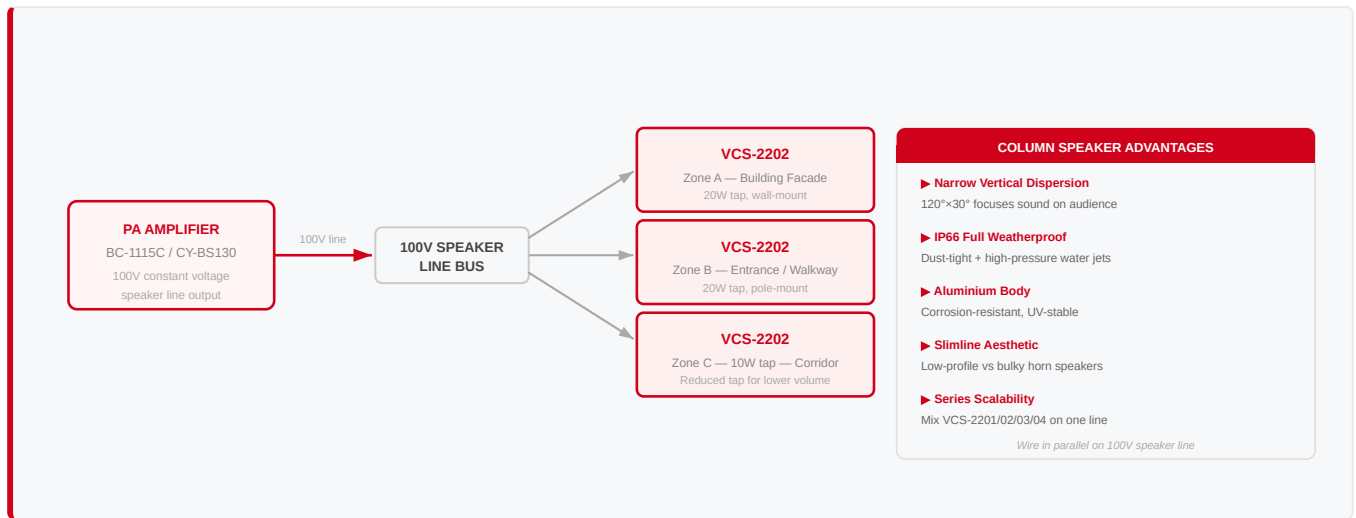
PA AMPLIFIER
BC-1115C / CY-BS130
100V constant voltage speaker line output

100V line

100V SPEAKER LINE BUS

VCS-2202
Zone A — Building Facade
20W tap, wall-mount

VCS-2202
Zone B — Entrance / Walkway
20W tap, pole-mount

VCS-2202
Zone C — 10W tap — Corridor
Reduced tap for lower volume

COLUMN SPEAKER ADVANTAGES

▶ Narrow Vertical Dispersion
120°×30° focuses sound on audience

▶ IP66 Full Weatherproof
Dust-tight + high-pressure water jets

▶ Aluminium Body
Corrosion-resistant, UV-stable

▶ Slimline Aesthetic
Low-profile vs bulky horn speakers

▶ Series Scalability
Mix VCS-2201/02/03/04 on one line

Wire in parallel on 100V speaker line